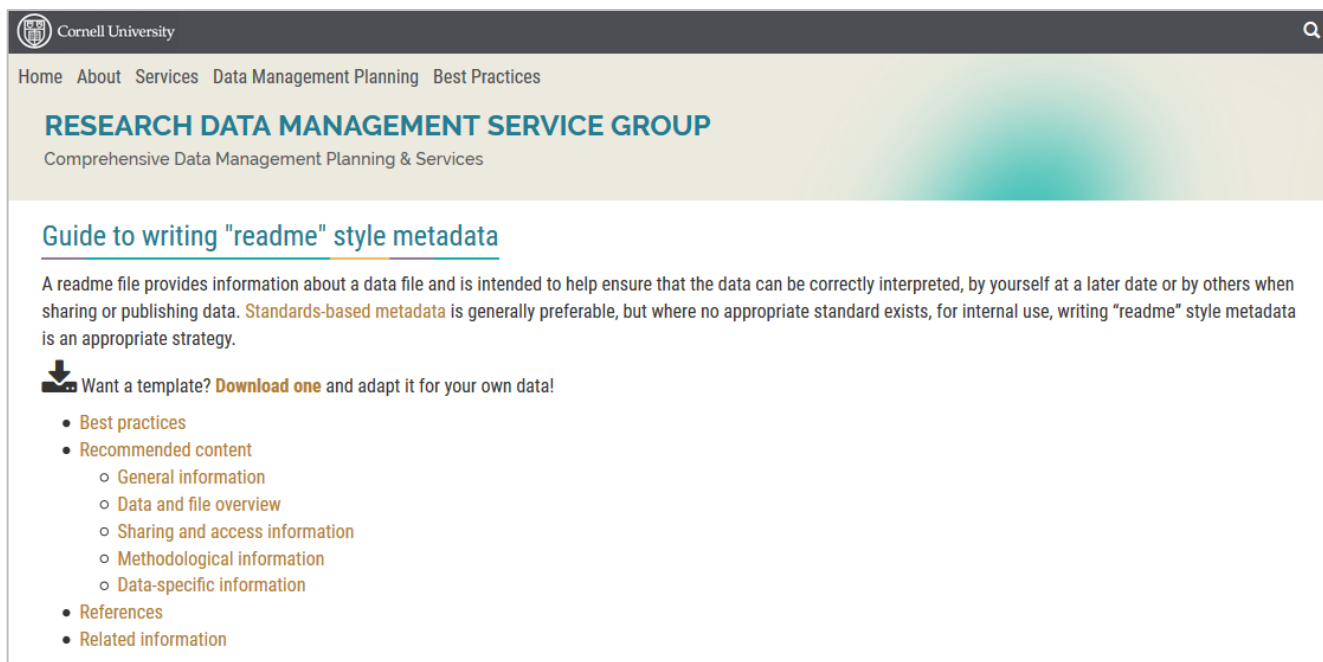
Cornell University

Home About Services Data Management Planning Best Practices

RESEARCH DATA MANAGEMENT SERVICE GROUP

Comprehensive Data Management Planning & Services

Guide to writing "readme" style metadata

A readme file provides information about a data file and is intended to help ensure that the data can be correctly interpreted, by yourself at a later date or by others when sharing or publishing data. Standards-based metadata is generally preferable, but where no appropriate standard exists, for internal use, writing “readme” style metadata is an appropriate strategy.

Want a template? Download one and adapt it for your own data!

- Best practices
- Recommended content
  - General information
  - Data and file overview
  - Sharing and access information
  - Methodological information
  - Data-specific information
- References
- Related information